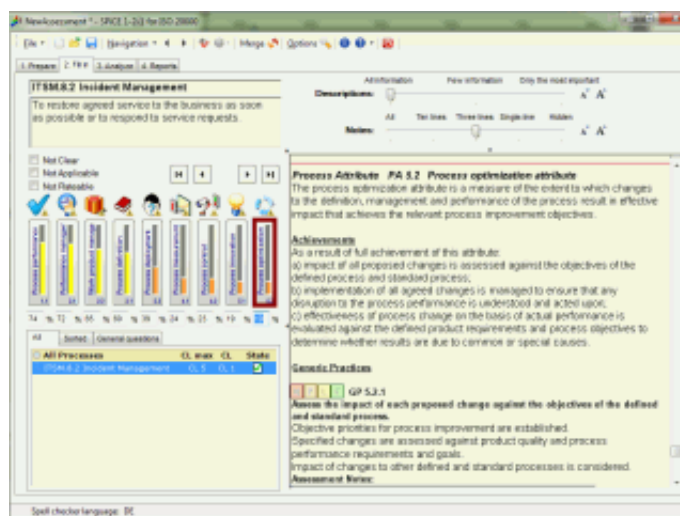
NewAssessment * - SPICE 1-2-3 for ISO 20000

File | Navigation | Merge | Options

1. Prepare | 2. Fill in | 3. Analyze | 4. Reports

ITSM.8.2 Incident Management

To restore agreed service to the business as soon as possible or to respond to service requests.

Descriptions: All information | Few information | Only the most important

Notes: All | Ten lines | Three lines | Single line | Hidden

Not Clear
Not Applicable
Not Rateable

Process performance | Performance management | Work product management | Process definition | Process deployment | Process measurement | Process control | Process innovation | Process optimization

All | Sorted | General questions

| All Processes | CL max | CL | State |
|---|---|---|---|
| ITSM.8.2 Incident Management | CL 5 | CL 1 | |

Process Attribute PA 5.2 Process optimization attribute
The process optimization attribute is a measure of the extent to which changes to the definition, management and performance of the process result in effective impact that achieves the relevant process improvement objectives.

Achievements
As a result of full achievement of this attribute:
a) impact of all proposed changes is assessed against the objectives of the defined process and standard process;
b) implementation of all agreed changes is managed to ensure that any disruption to the process performance is understood and acted upon;
c) effectiveness of process change on the basis of actual performance is evaluated against the defined product requirements and process objectives to determine whether results are due to common or special causes.

Generic Practices

GP 5.2.1
Assess the impact of each proposed change against the objectives of the defined and standard process.
Objective priorities for process improvement are established.
Specified changes are assessed against product quality and process performance requirements and goals.
Impact of changes to other defined and standard processes is considered.
Assessment Notes:

Spell checker language: